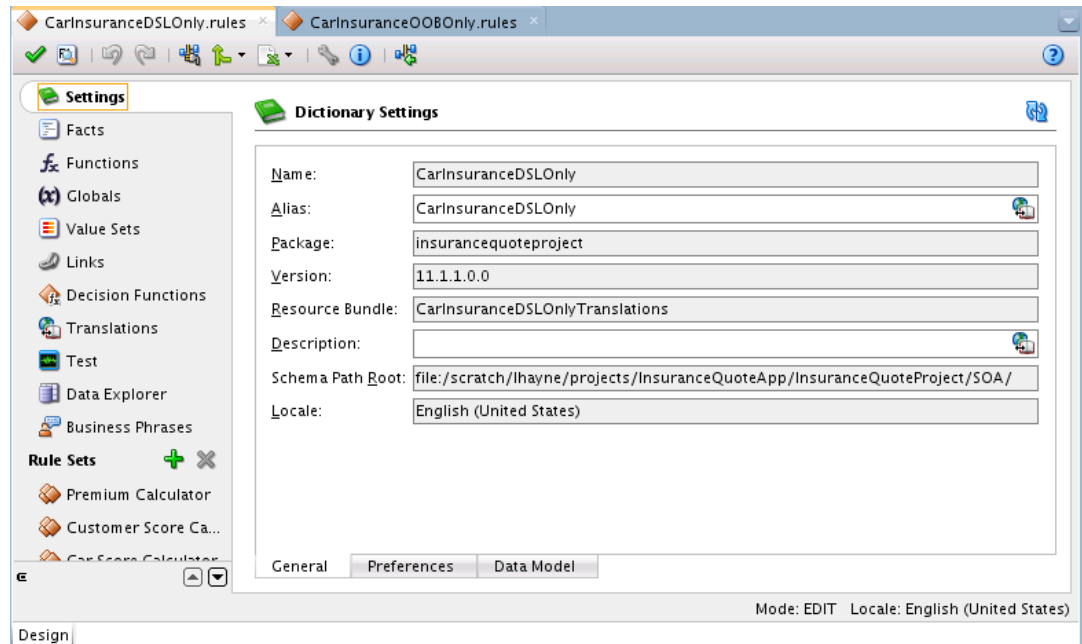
CarInsuranceDSLOnly.rules × CarInsuranceOOBOnly.rules ×

Settings
Facts
Functions
Globals
Value Sets
Links
Decision Functions
Translations
Test
Data Explorer
Business Phrases
Rule Sets
Premium Calculator
Customer Score Ca...
Car Score Calculator

Dictionary Settings

| | |
|---|---|
| Name: | CarInsuranceDSLOnly |
| Alias: | CarInsuranceDSLOnly |
| Package: | insurancequoteproject |
| Version: | 11.1.1.0.0 |
| Resource Bundle: | CarInsuranceDSLOnlyTranslations |
| Description: | |
| Schema Path Root: | file:/scratch/lhayne/projects/InsuranceQuoteApp/InsuranceQuoteProject/SOA/ |
| Locale: | English (United States) |

General Preferences Data Model

Mode: EDIT Locale: English (United States)

Design